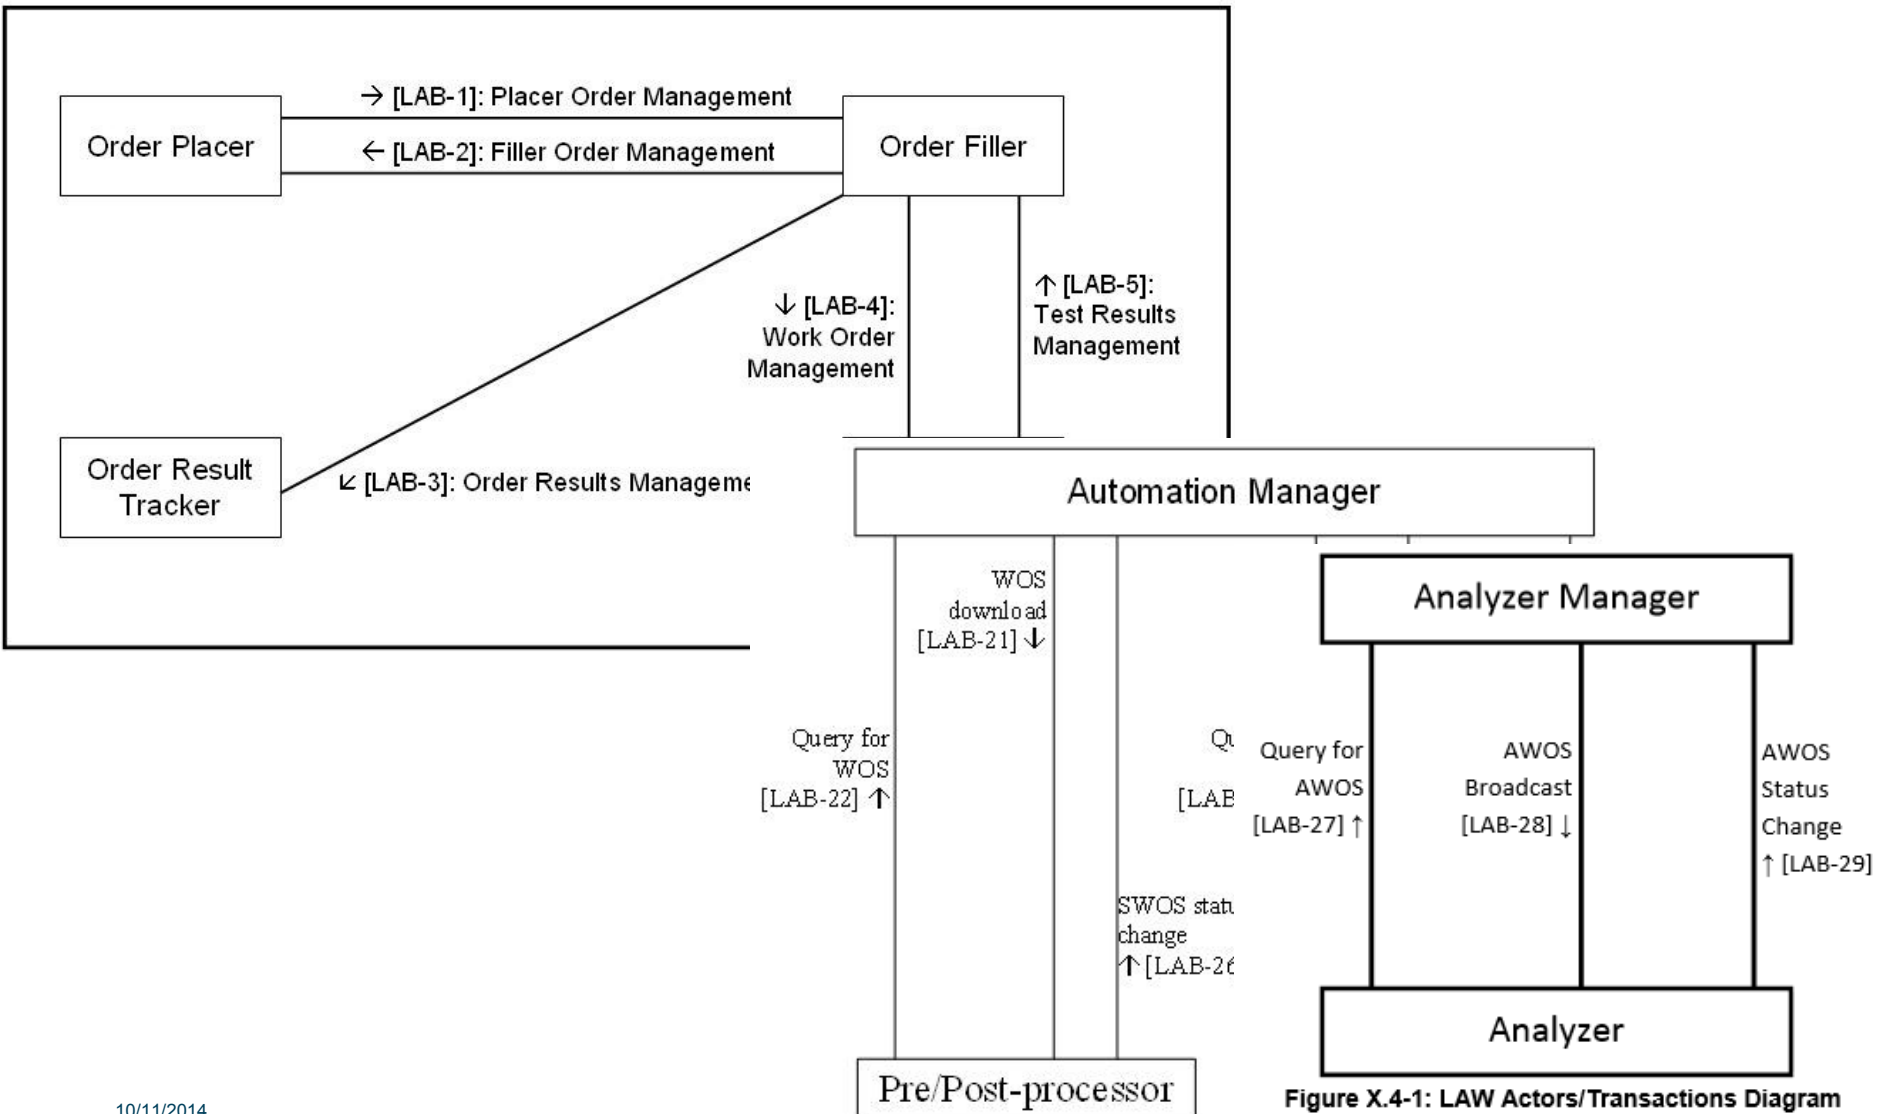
→ [LAB-1]: Placer Order Management

Order Placer

← [LAB-2]: Filler Order Management

Order Filler

↓ [LAB-4]: Work Order Management

↑ [LAB-5]: Test Results Management

Order Result Tracker

↙ [LAB-3]: Order Results Manageme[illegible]

Automation Manager

WOS download [LAB-21] ↓

Query for WOS [LAB-22] ↑

Qu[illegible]

[LAB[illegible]

SWOS statu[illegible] change ↑ [LAB-2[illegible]

Pre/Post-processor

Analyzer Manager

Query for AWOS [LAB-27] ↑

AWOS Broadcast [LAB-28] ↓

AWOS Status Change ↑ [LAB-29]

Analyzer

Figure X.4-1: LAW Actors/Transactions Diagram

10/11/2014